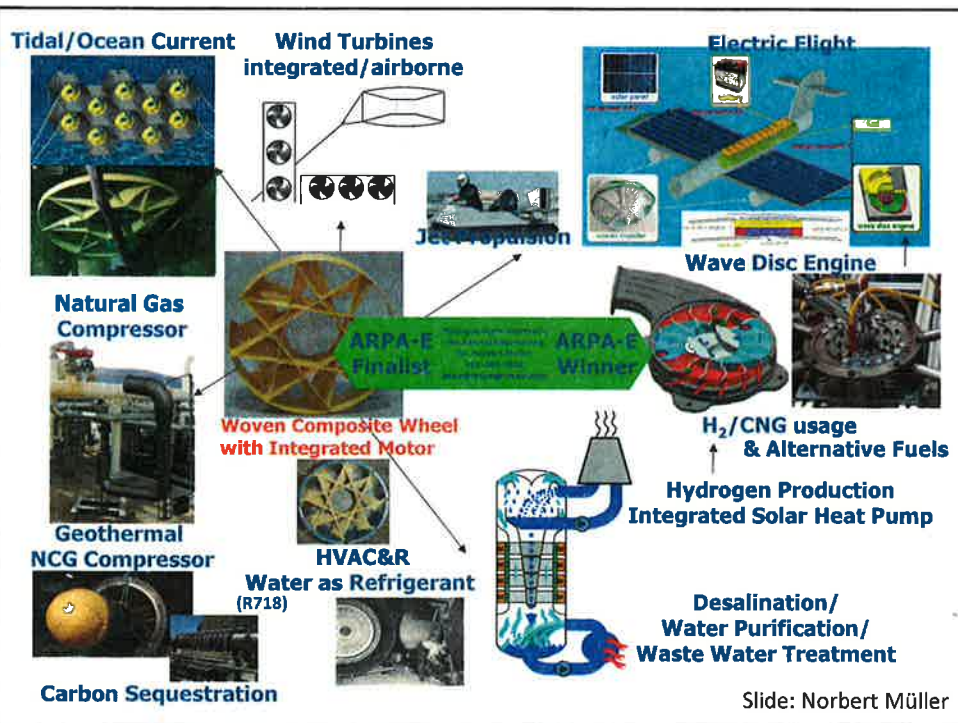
Tidal/Ocean Current

Wind Turbines integrated/airborne

Electric Flight

solar panel

wave disc engine

Jet Propulsion

Wave Disc Engine

Natural Gas Compressor

ARPA-E Finalist

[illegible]

ARPA-E Winner

Woven Composite Wheel with Integrated Motor

$H_2$/CNG usage & Alternative Fuels

Geothermal NCG Compressor

HVAC&R Water as Refrigerant (R718)

Hydrogen Production Integrated Solar Heat Pump

Desalination/ Water Purification/ Waste Water Treatment

Carbon Sequestration

Slide: Norbert Müller